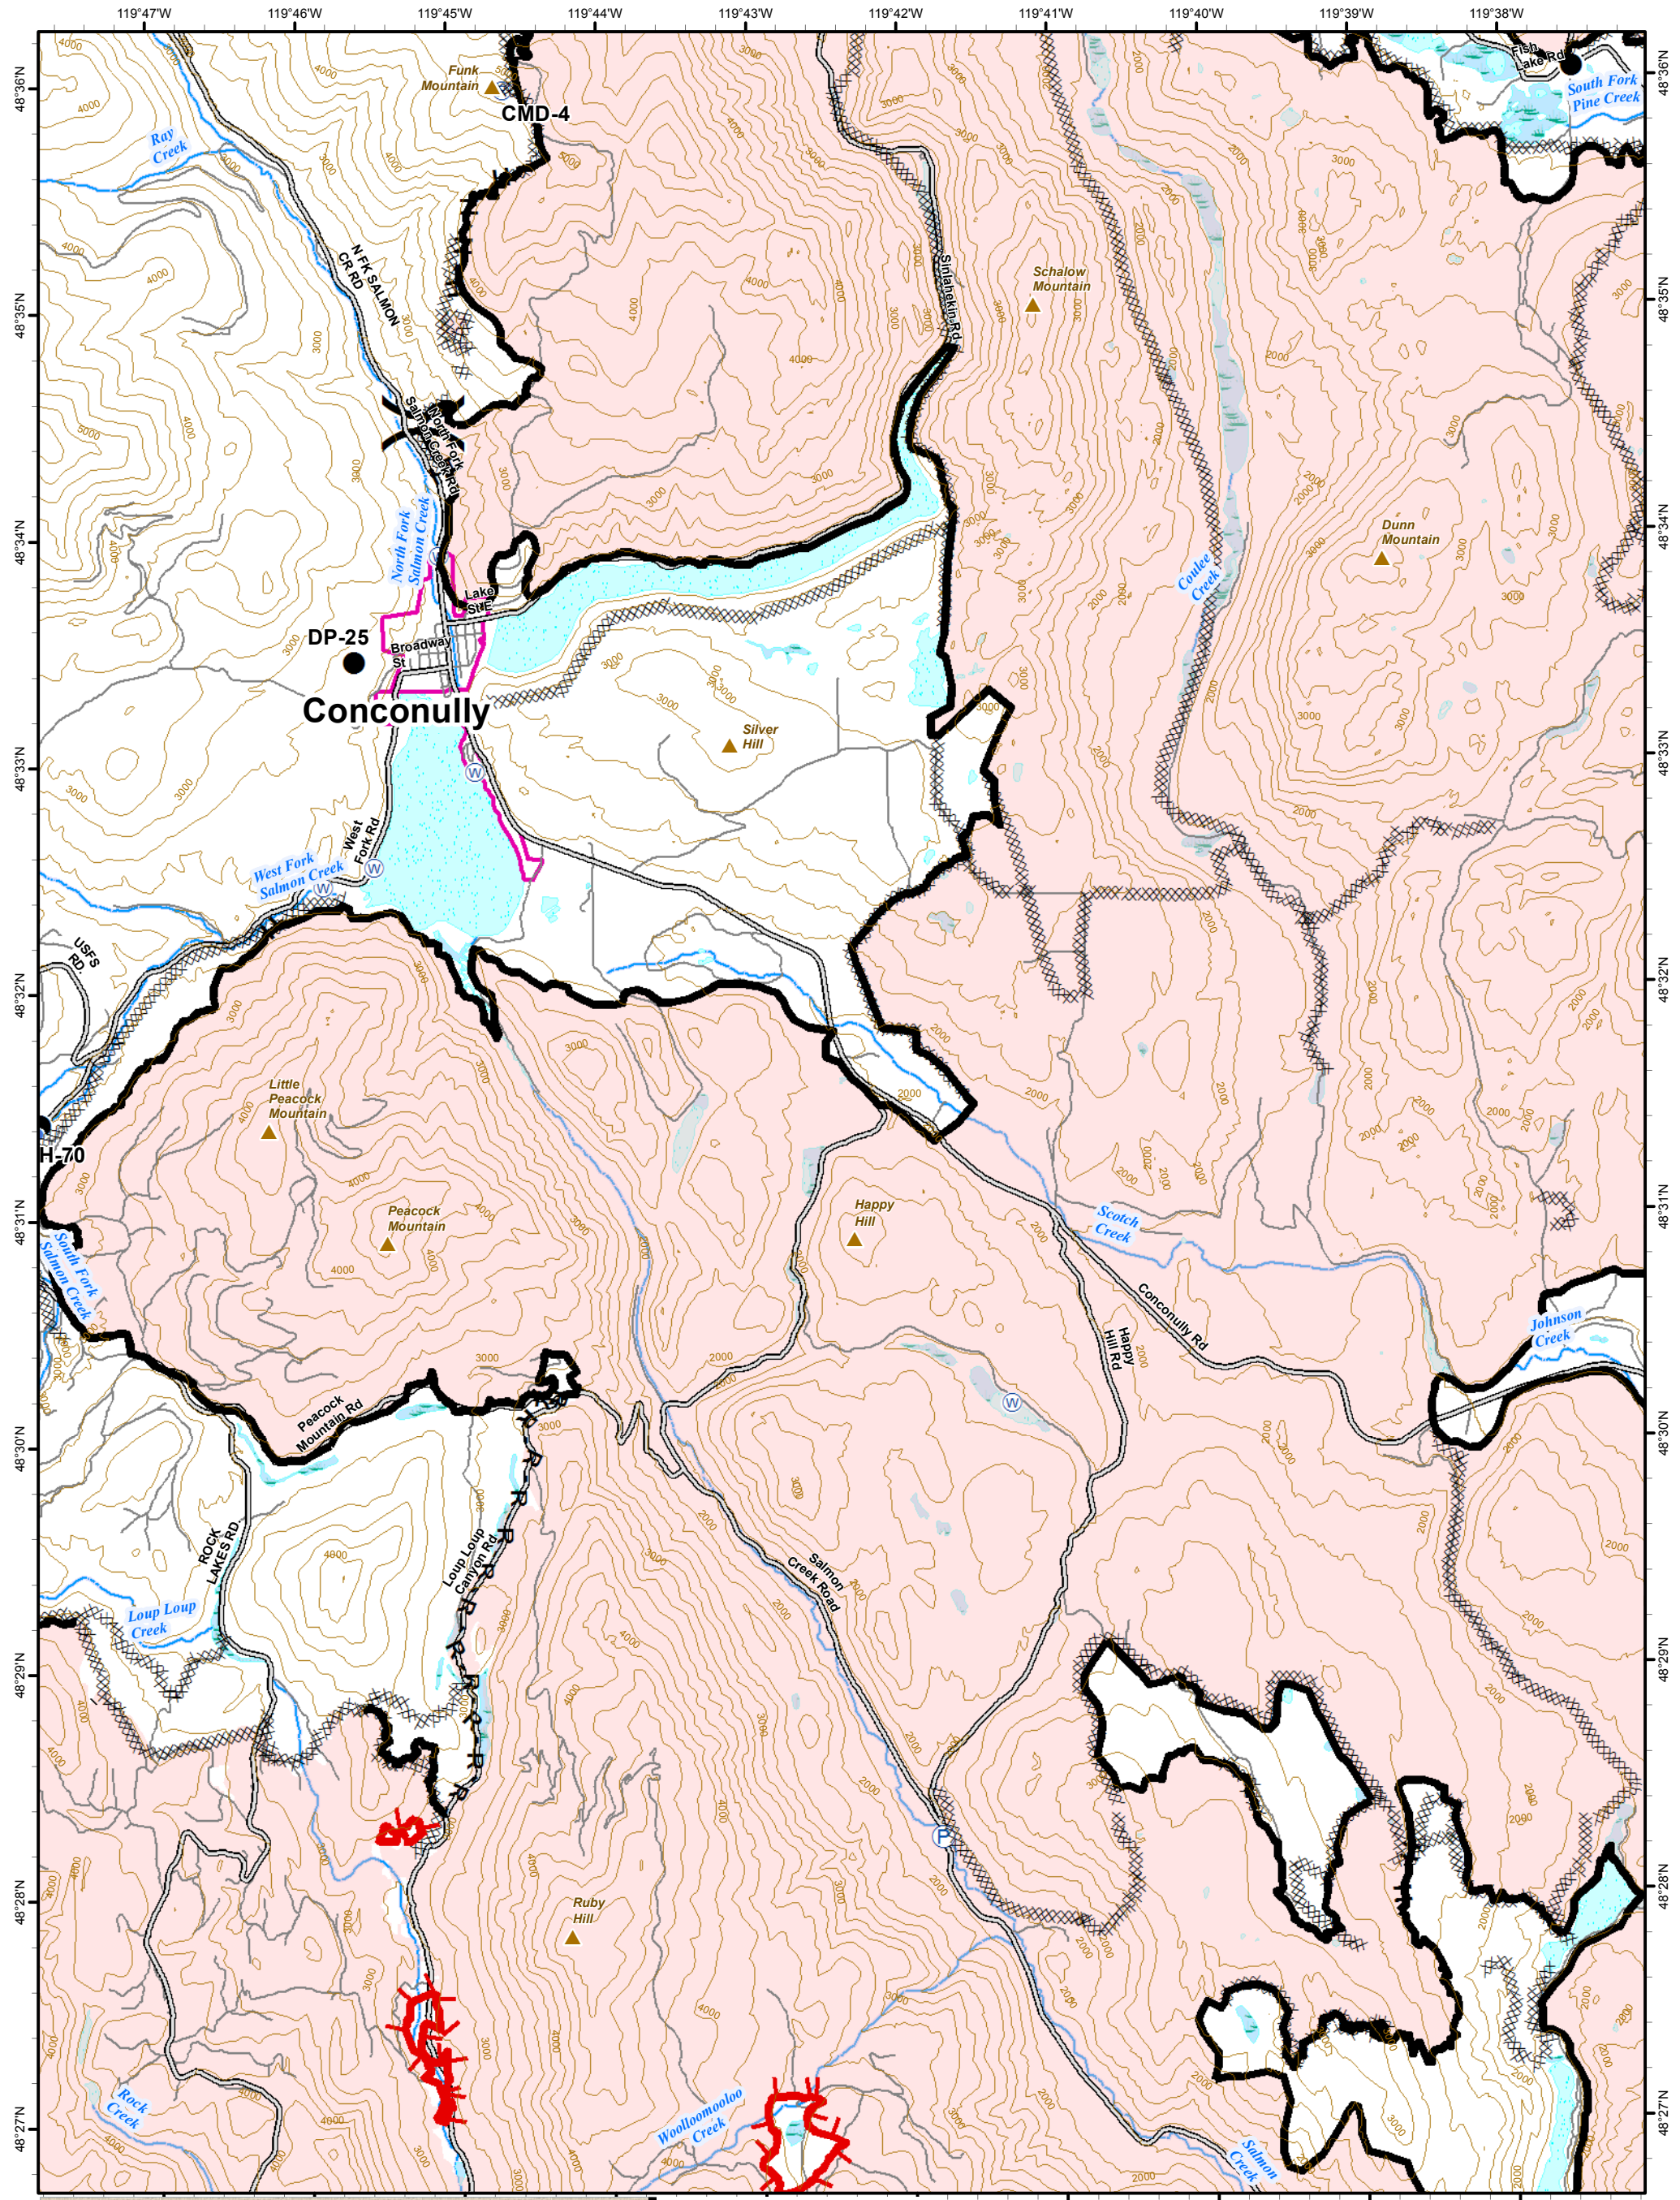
119°47'W 119°46'W 119°45'W 119°44'W 119°43'W 119°42'W 119°41'W 119°40'W 119°39'W 119°38'W

48°36'N 48°35'N 48°34'N 48°33'N 48°32'N 48°31'N 48°30'N 48°29'N 48°28'N 48°27'N

Funk Mountain
CMD-4
Fish Lake Rd
South Fork Pine Creek
Ray Creek
N FK SALMON CR RD
Sinlahekin Rd
Schalow Mountain
North Fork Salmon Creek Rd
North Fork Salmon Creek
Lake St E
Coulee Creek
Dunn Mountain
DP-25
Broadway St
Conconully
Silver Hill
West Fork Rd
West Fork Salmon Creek
USFS RD
Little Peacock Mountain
H-70
Peacock Mountain
Happy Hill
Scotch Creek
South Fork Salmon Creek
Conconully Rd
Happy Hill Rd
Johnson Creek
Peacock Mountain Rd
ROCK LAKES RD
Loup Loup Canyon Rd
Salmon Creek Road
Loup Loup Creek
Ruby Hill
Rock Creek
Woolloomooloo Creek
Salmon Creek

4000 5000 3000 2000